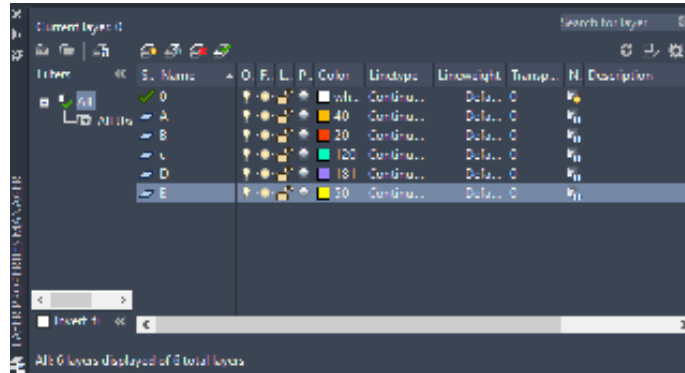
Current layer: 0

Search for layer

Filters «

All

All Us

S.. Name O.. F.. L.. P.. Color Linetype Lineweight Transp... N.. Description

| S.. | Name | O.. | F.. | L.. | P.. | Color | Linetype | Lineweight | Transp... | N.. | Description |
|---|---|---|---|---|---|---|---|---|---|---|---|
| | 0 | | | | | wh... | Continu... | Defa... | 0 | | |
| | A | | | | | 40 | Continu... | Defa... | 0 | | |
| | B | | | | | 30 | Continu... | Defa... | 0 | | |
| | C | | | | | 120 | Continu... | Defa... | 0 | | |
| | D | | | | | 181 | Continu... | Defa... | 0 | | |
| | E | | | | | 50 | Continu... | Defa... | 0 | | |

Invert fi «

All 6 layers displayed of 6 total layers

LAYER PROPERTIES MANAGER